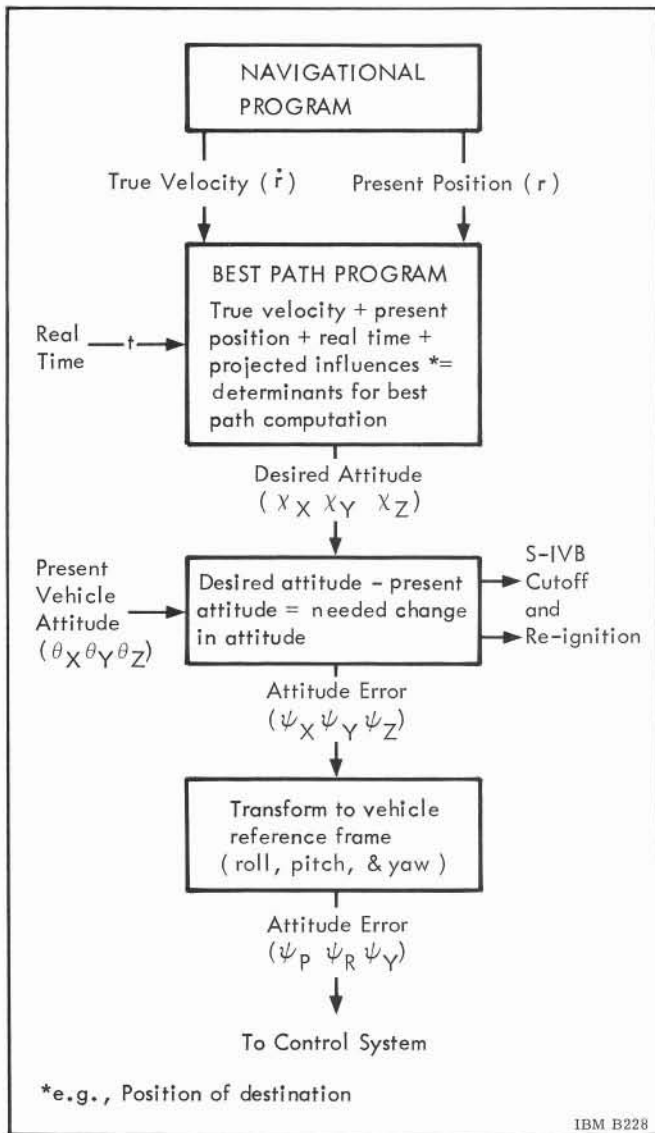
NAVIGATIONAL PROGRAM

True Velocity ( $\dot{r}$ )

Present Position ( r )

BEST PATH PROGRAM

True velocity + present position + real time + projected influences *= determinants for best path computation

Real Time

t

Desired Attitude ( $\chi_X \ \chi_Y \ \chi_Z$ )

Present Vehicle Attitude ( $\theta_X \theta_Y \theta_Z$ )

Desired attitude - present attitude = needed change in attitude

S-IVB Cutoff and Re-ignition

Attitude Error ( $\psi_X \psi_Y \psi_Z$ )

Transform to vehicle reference frame ( roll, pitch, & yaw )

Attitude Error ( $\psi_P \ \psi_R \ \psi_Y$ )

To Control System

*e.g., Position of destination

IBM B228